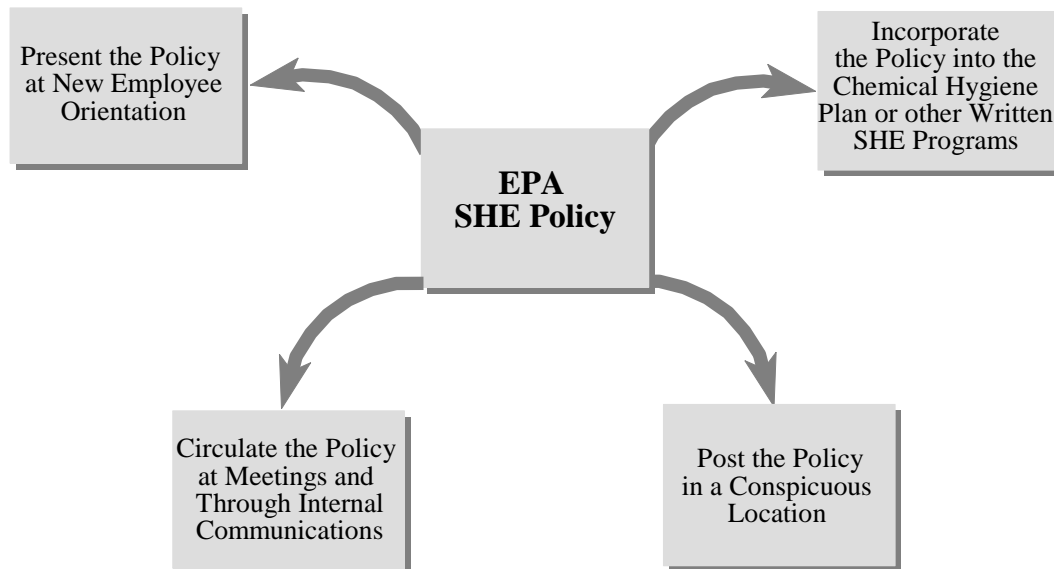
Present the Policy at New Employee Orientation

Incorporate the Policy into the Chemical Hygiene Plan or other Written SHE Programs

EPA SHE Policy

Circulate the Policy at Meetings and Through Internal Communications

Post the Policy in a Conspicuous Location